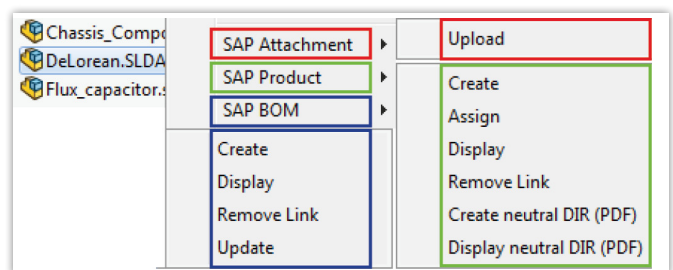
Chassis_Compo
DeLorean.SLDA
Flux_capacitor.s

SAP Attachment
SAP Product
SAP BOM

Create
Display
Remove Link
Update

Upload

Create
Assign
Display
Remove Link
Create neutral DIR (PDF)
Display neutral DIR (PDF)